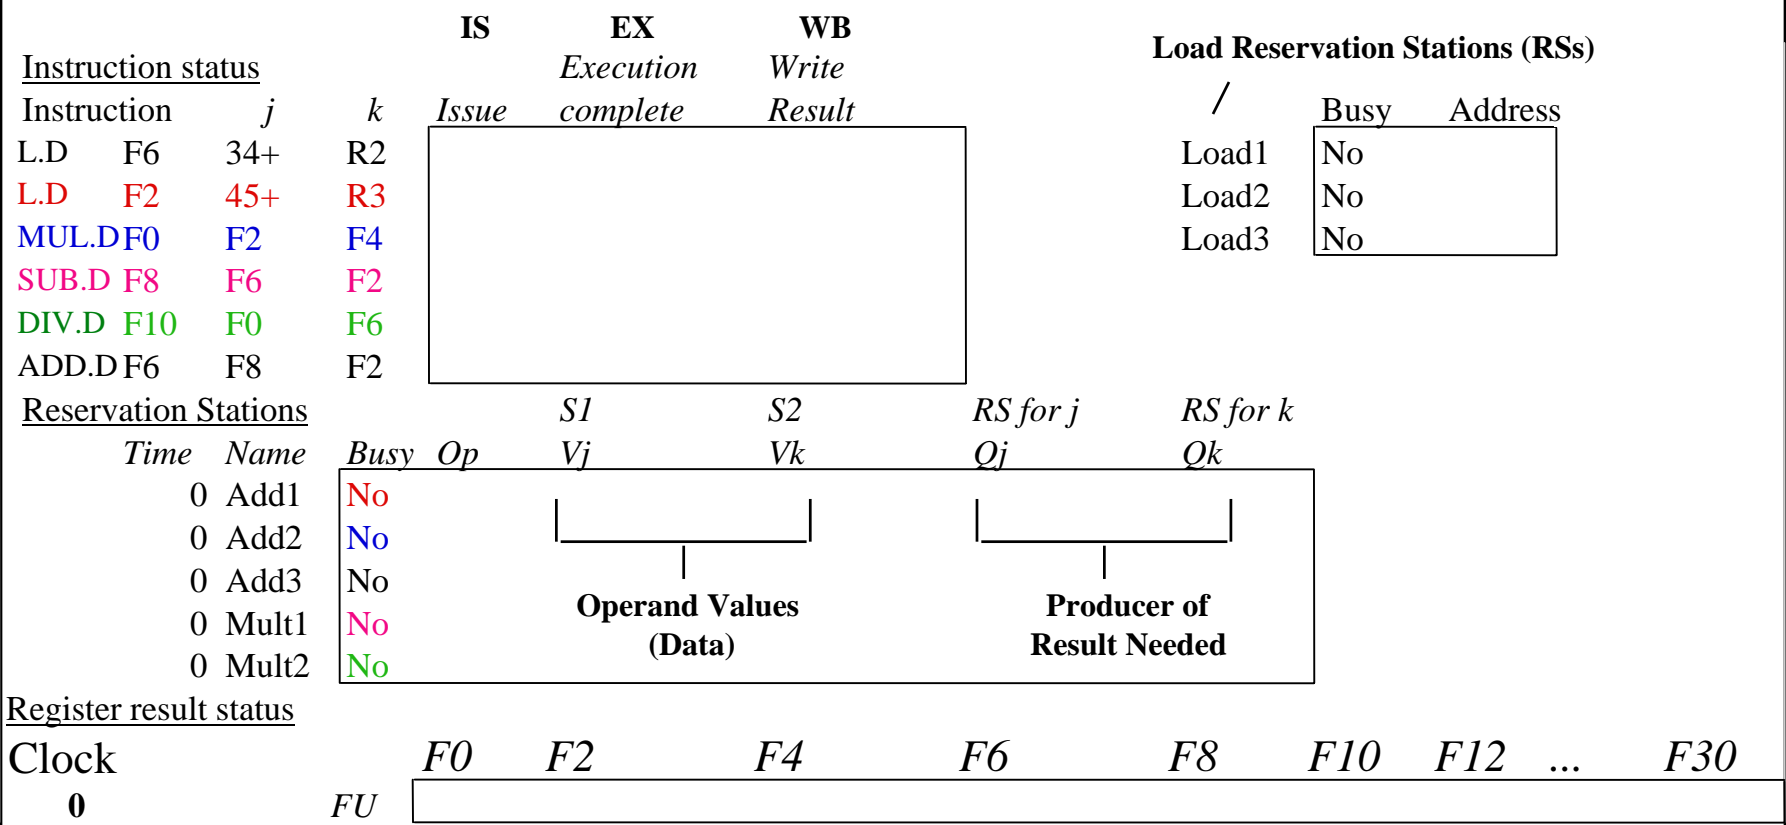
IS EX WB

Instruction status

Execution Write

| Instruction | | j | k | Issue | complete | Result |
|---|---|---|---|---|---|---|
| L.D | F6 | 34+ | R2 | | | |
| L.D | F2 | 45+ | R3 | | | |
| MUL.D | F0 | F2 | F4 | | | |
| SUB.D | F8 | F6 | F2 | | | |
| DIV.D | F10 | F0 | F6 | | | |
| ADD.D | F6 | F8 | F2 | | | |

Load Reservation Stations (RSs)

| / | Busy | Address |
|---|---|---|
| Load1 | No | |
| Load2 | No | |
| Load3 | No | |

Reservation Stations

S1 S2 RS for j RS for k

| Time | Name | Busy | Op | Vj | Vk | Qj | Qk |
|---|---|---|---|---|---|---|---|
| 0 | Add1 | No | | | | | |
| 0 | Add2 | No | | | | | |
| 0 | Add3 | No | | | | | |
| 0 | Mult1 | No | | | | | |
| 0 | Mult2 | No | | | | | |

Operand Values (Data)

Producer of Result Needed

Register result status

| Clock | | F0 | F2 | F4 | F6 | F8 | F10 | F12 | ... | F30 |
|---|---|---|---|---|---|---|---|---|---|---|
| 0 | FU | | | | | | | | | |